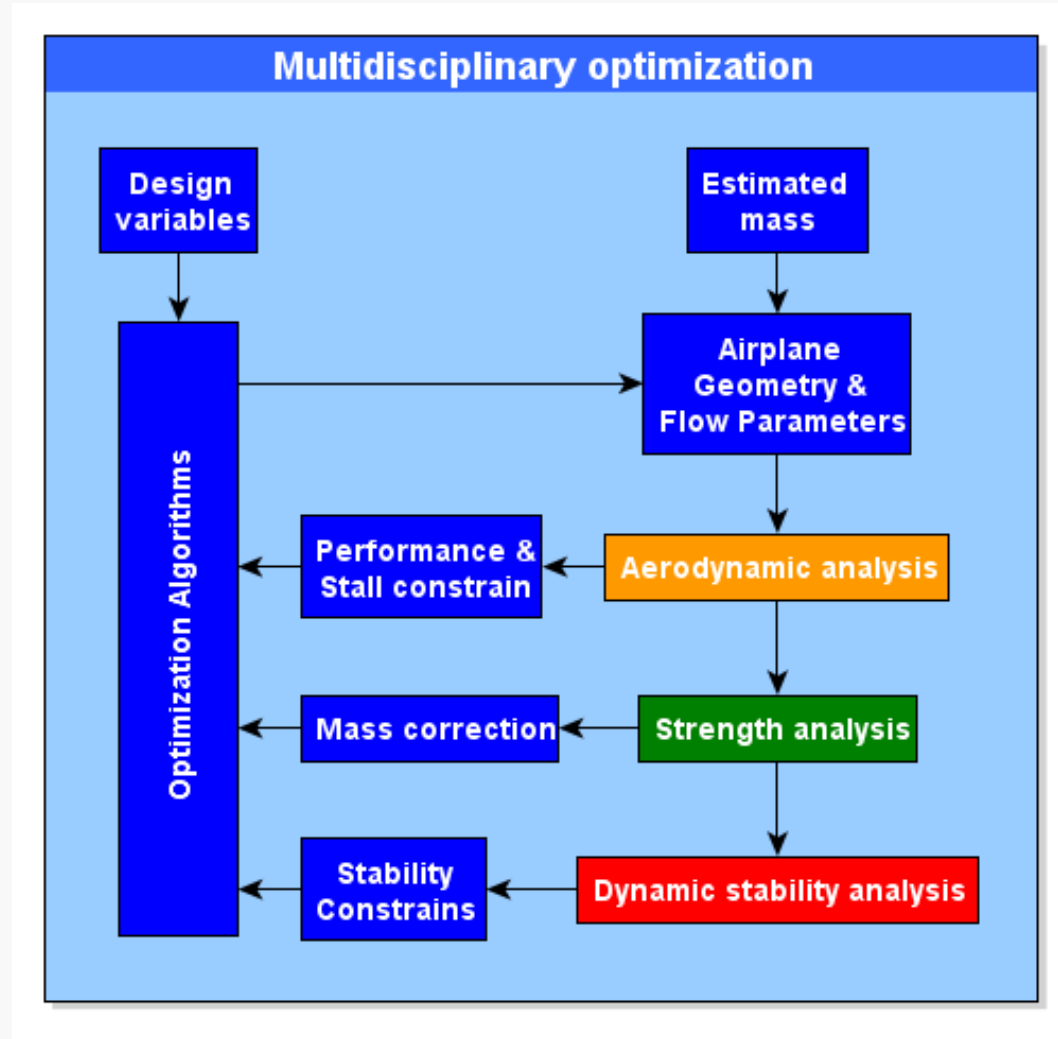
Multidisciplinary optimization

Design variables

Estimated mass

Optimization Algorithms

Airplane Geometry & Flow Parameters

Performance & Stall constrain

Aerodynamic analysis

Mass correction

Strength analysis

Stability Constrains

Dynamic stability analysis